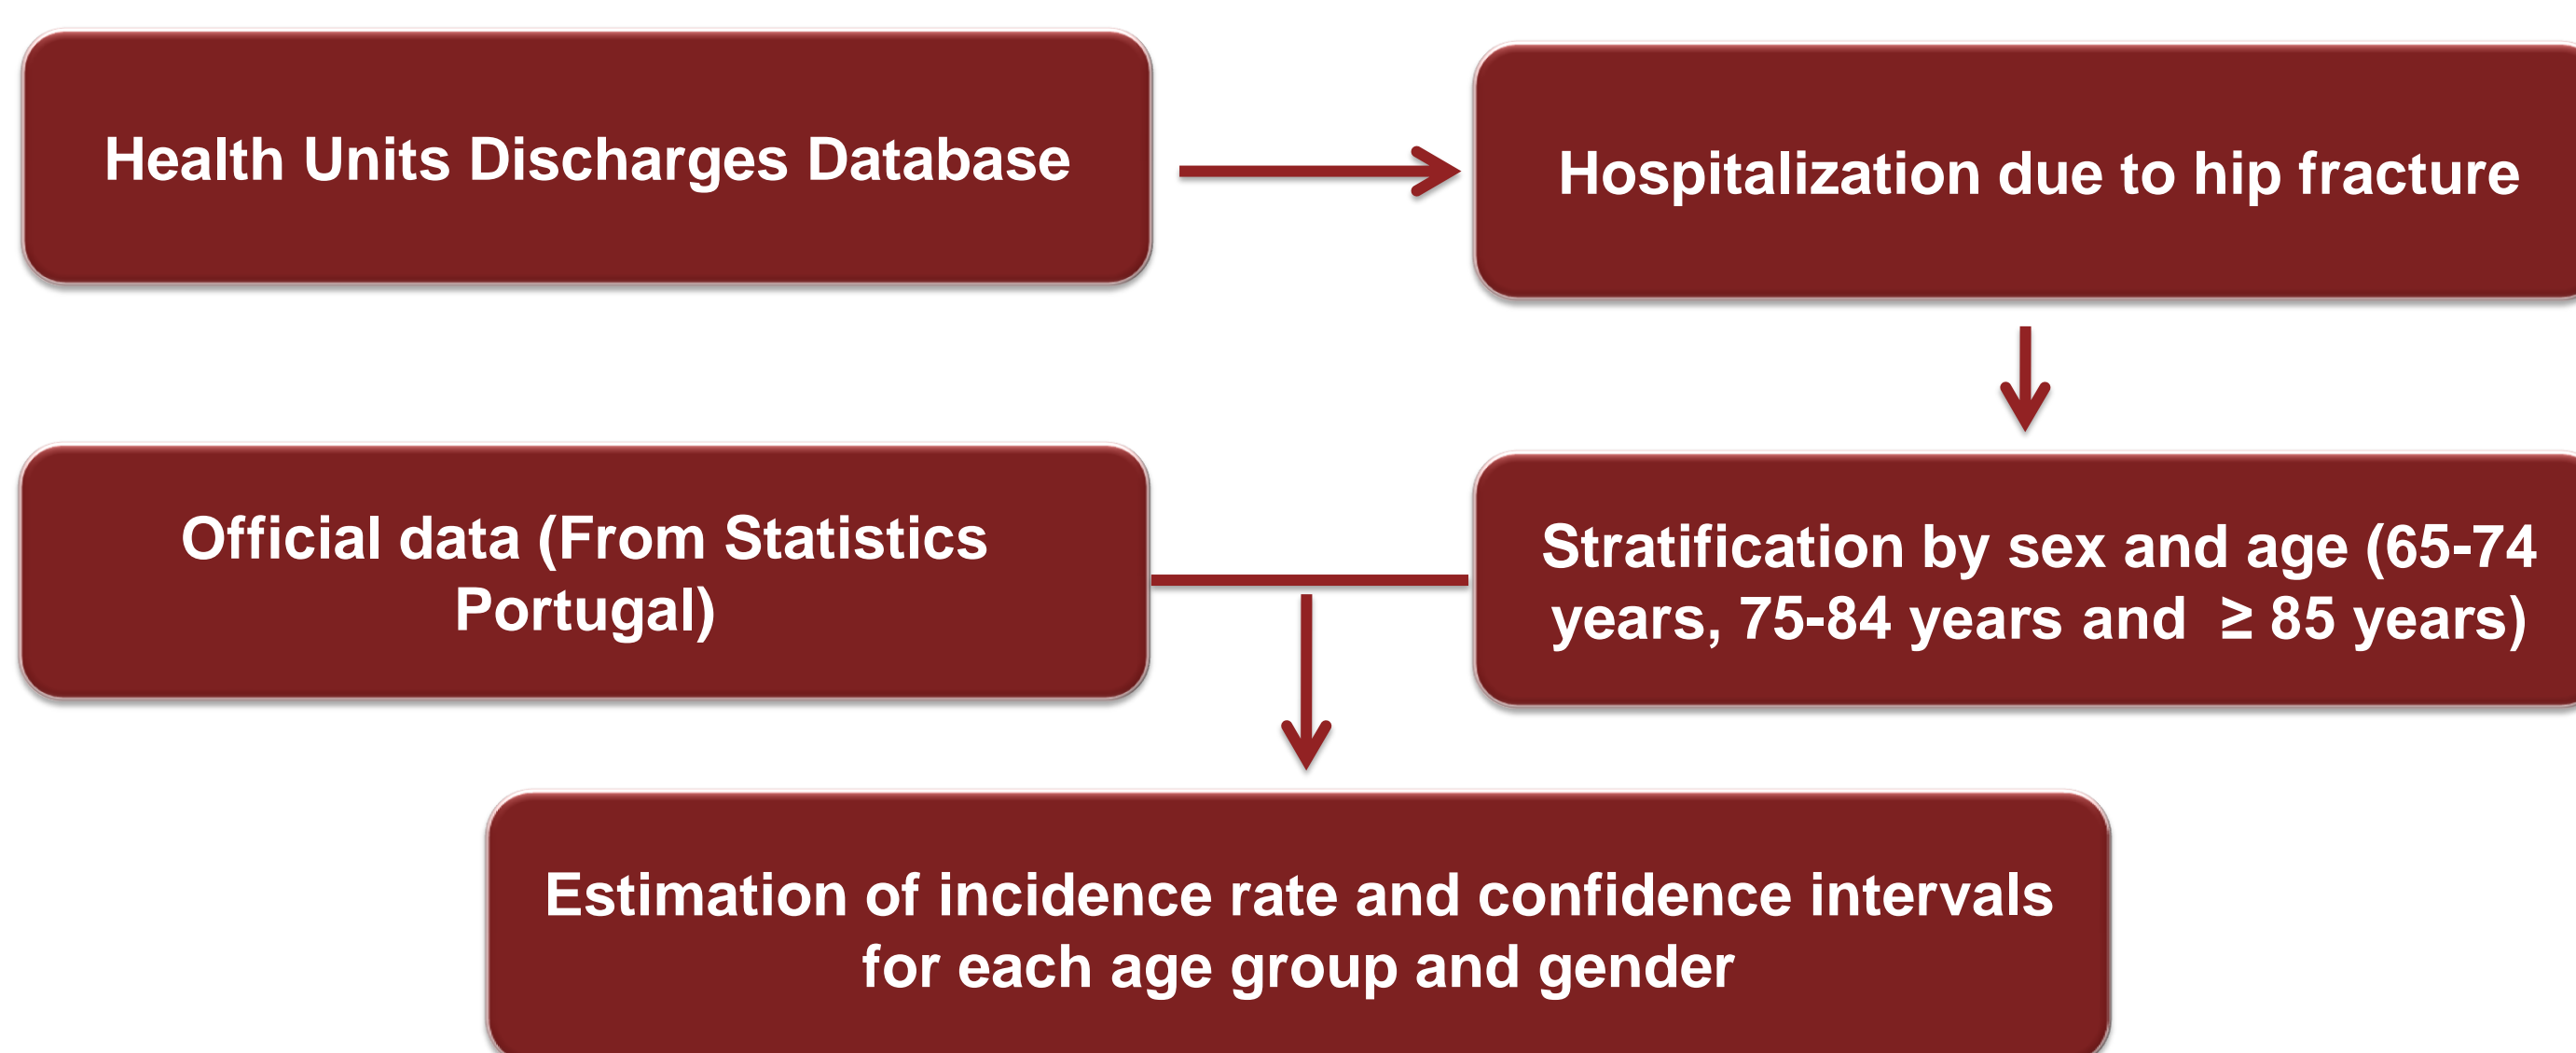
Health Units Discharges Database

Hospitalization due to hip fracture

Official data (From Statistics Portugal)

Stratification by sex and age (65-74 years, 75-84 years and $\geq$ 85 years)

Estimation of incidence rate and confidence intervals for each age group and gender